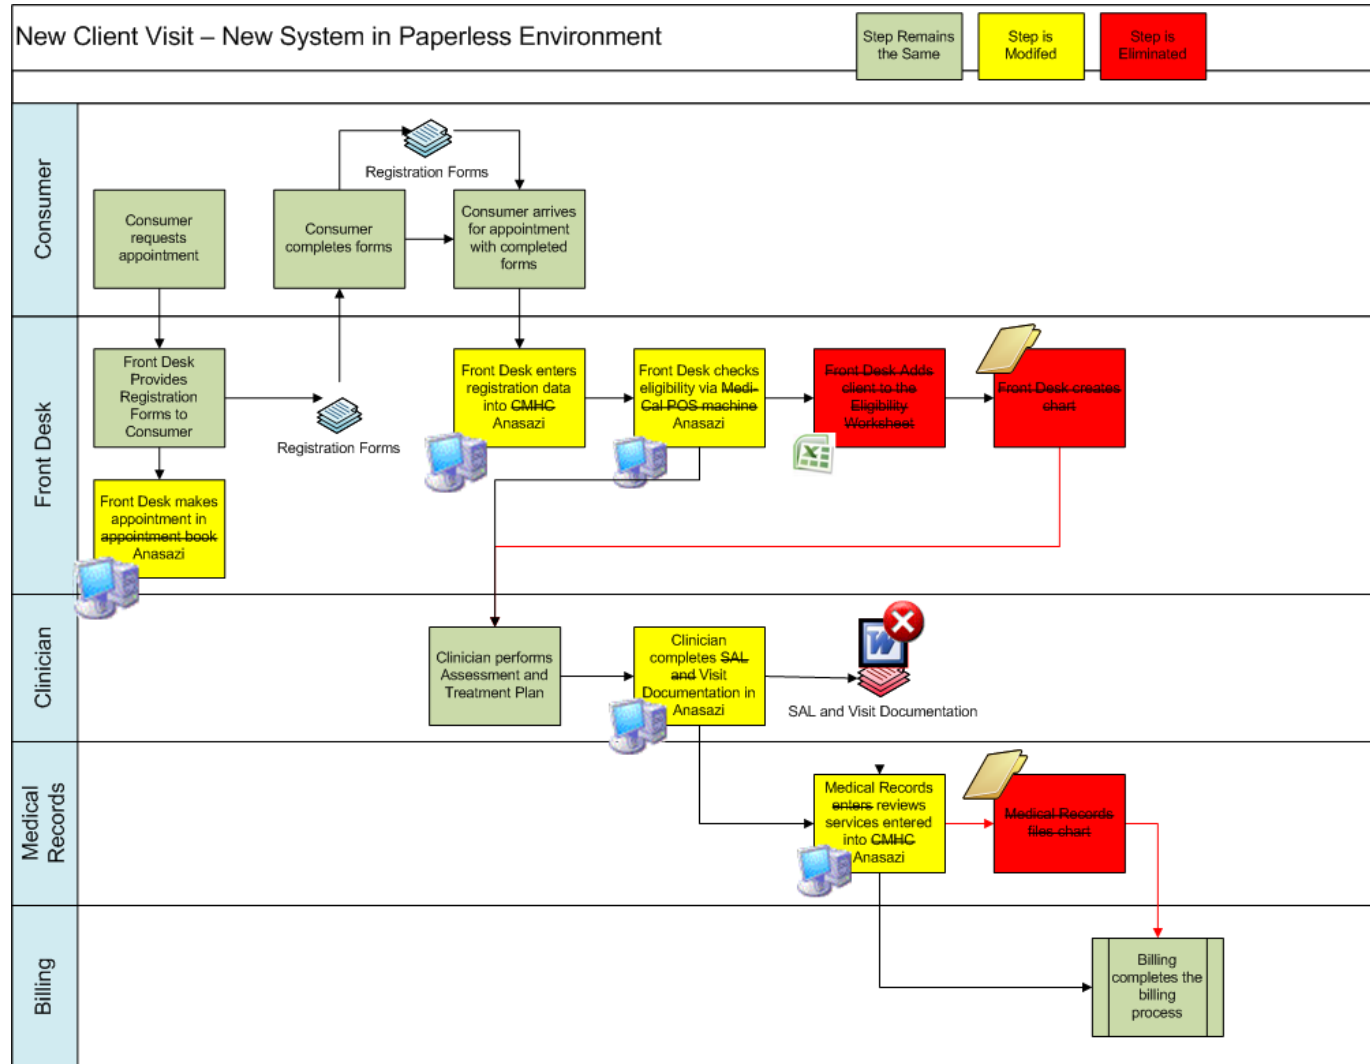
New Client Visit – New System in Paperless Environment

Step Remains the Same

Step is Modifed

Step is Eliminated

Consumer

Consumer requests appointment

Registration Forms

Consumer completes forms

Consumer arrives for appointment with completed forms

Front Desk

Front Desk Provides Registration Forms to Consumer

Registration Forms

Front Desk enters registration data into ~~CMHC~~ Anasazi

Front Desk checks eligibility via ~~Medi-Cal POS machine~~ Anasazi

~~Front Desk Adds client to the Eligibility Worksheet~~

~~Front Desk creates chart~~

Front Desk makes appointment in ~~appointment book~~ Anasazi

Clinician

Clinician performs Assessment and Treatment Plan

Clinician completes ~~SAL and~~ Visit Documentation in Anasazi

SAL and Visit Documentation

Medical Records

Medical Records ~~enters~~ reviews services entered into ~~CMHC~~ Anasazi

~~Medical Records files chart~~

Billing

Billing completes the billing process